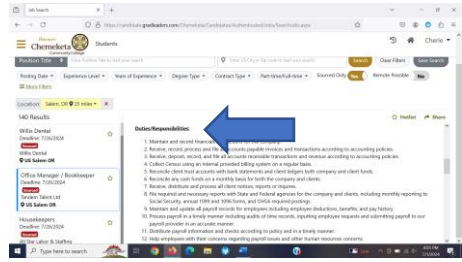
Job Search

https://candidate.gradleaders.com/Chemeketa/Candidates/Authenticated/Jobs/SearchJobs.aspx

Chemeketa Community College

Students

Cherie

Position Title

Enter City or Zip code to start your search

Search

Clear Filters

Save Search

Posting Date

Experience Level

Years of Experience

Degree Type

Contract Type

Part-time/Full-time

Sourced Only

Remote Possible

More Filters

Location: Salem, OR 25 miles

140 Results

Willis Dental
Deadline: 7/26/2024
Sourced
Willis Dental
US Salem OR

Office Manager / Bookkeeper
Deadline: 7/26/2024
Sourced
Sodern Talent Ltd
US Salem OR

Housekeepers
Deadline: 7/26/2024
Sourced
Star Labor & Staffing

Hotlist

Share

Duties/Responsibilities:

1. Maintain and record financial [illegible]
2. Receive, record, process and file all accounts payable invoices and transactions according to accounting policies.
3. Receive, deposit, record, and file all accounts receivable transactions and revenue according to accounting policies.
4. Collect Census using an internal provided billing system on a regular basis.
5. Reconcile client trust accounts with bank statements and client ledgers both company and client funds.
6. Reconcile any cash funds on a monthly basis for both the company and clients.
7. Receive, distribute and process all client notices, reports or inquiries.
8. File required and necessary reports with State and Federal agencies for the company and clients, including monthly reporting to Social Security, annual 1099 and 1096 forms, and OHSA required postings.
9. Maintain and update all payroll records for employees including employee deductions, benefits, and pay history.
10. Process payroll in a timely manner including audits of time records, inputting employee requests and submitting payroll to our payroll provider in an accurate manner.
11. Distribute payroll information and checks according to policy and in a timely manner.
12. Help employees with their concerns regarding payroll issues and other human resources concerns.

Type here to search